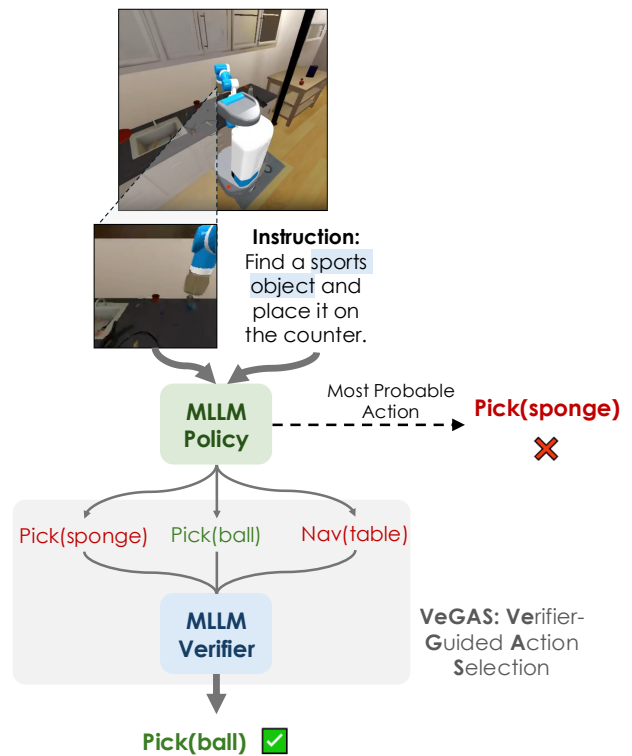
Instruction:
Find a sports object and place it on the counter.

MLLM Policy

Most Probable Action

Pick(sponge)

Pick(sponge)

Pick(ball)

Nav(table)

MLLM Verifier

VeGAS: Verifier-Guided Action Selection

Pick(ball)